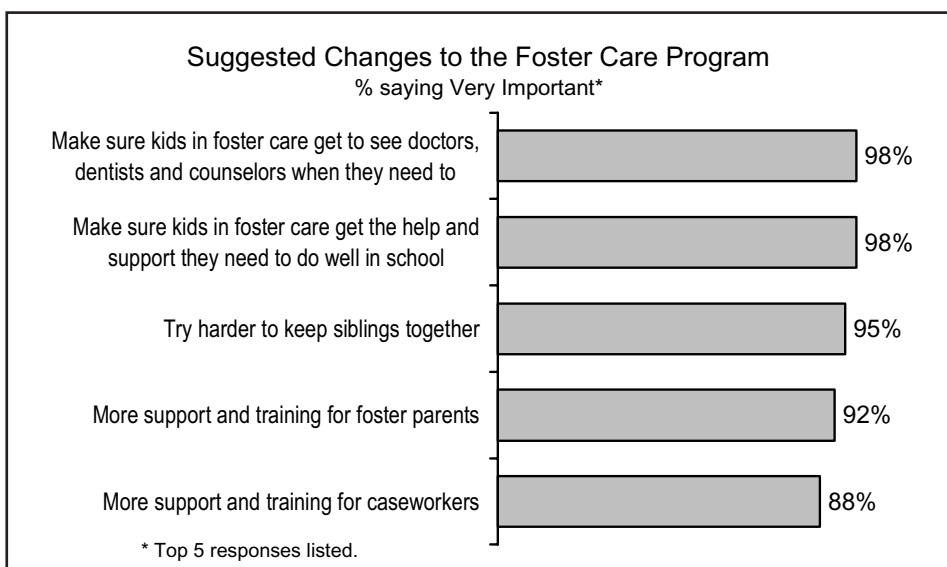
Suggested Changes to the Foster Care Program
% saying Very Important*

Make sure kids in foster care get to see doctors, dentists and counselors when they need to 98%

Make sure kids in foster care get the help and support they need to do well in school 98%

Try harder to keep siblings together 95%

More support and training for foster parents 92%

More support and training for caseworkers 88%

* Top 5 responses listed.